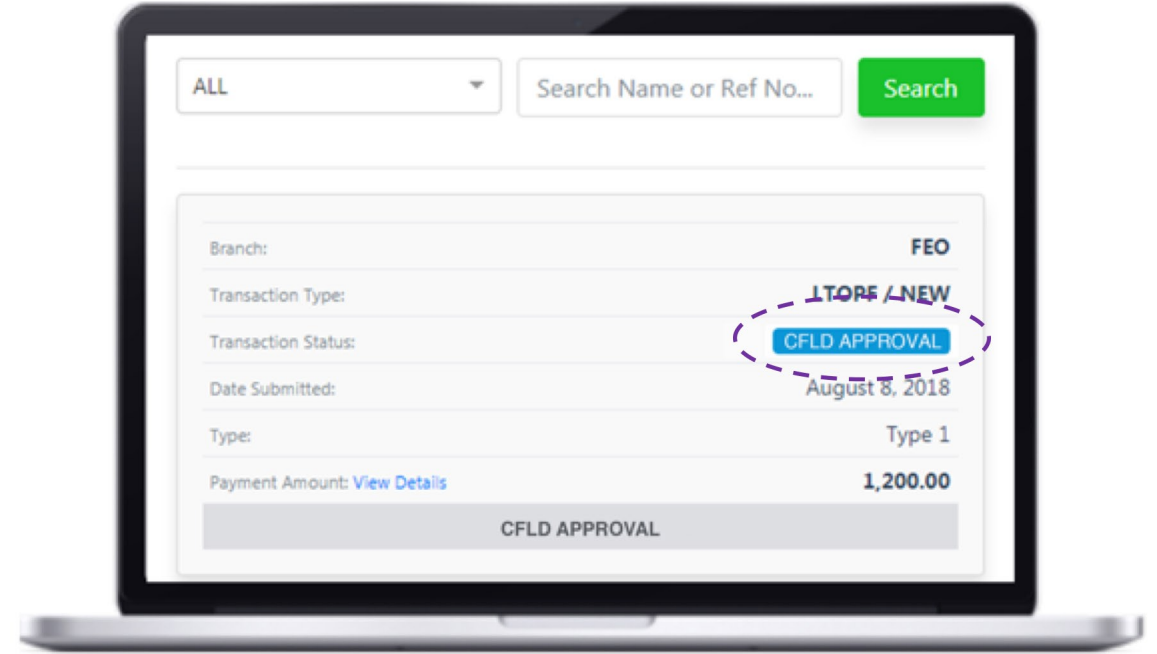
ALL

Search Name or Ref No...

Search

Branch: FEO

Transaction Type: LTOPF / NEW

Transaction Status: CFLD APPROVAL

Date Submitted: August 8, 2018

Type: Type 1

Payment Amount: View Details 1,200.00

CFLD APPROVAL